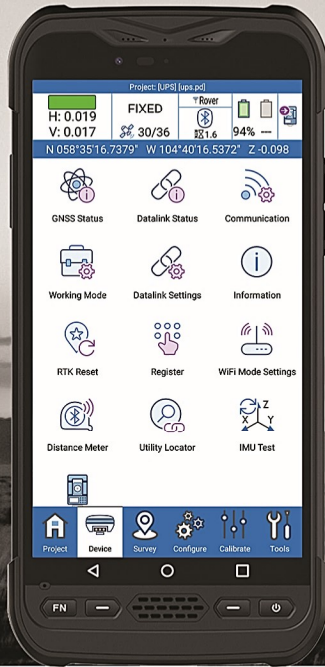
Project: [UPS] [ups.pd]

H: 0.019
V: 0.017

FIXED
30/36

Rover
1.6

94% ---

N 058°35'16.7379" W 104°40'16.5372" Z -0.098

GNSS Status
Datalink Status
Communication
Working Mode
Datalink Settings
Information
RTK Reset
Register
WiFi Mode Settings
Distance Meter
Utility Locator
IMU Test

Project
Device
Survey
Configure
Calibrate
Tools

FN